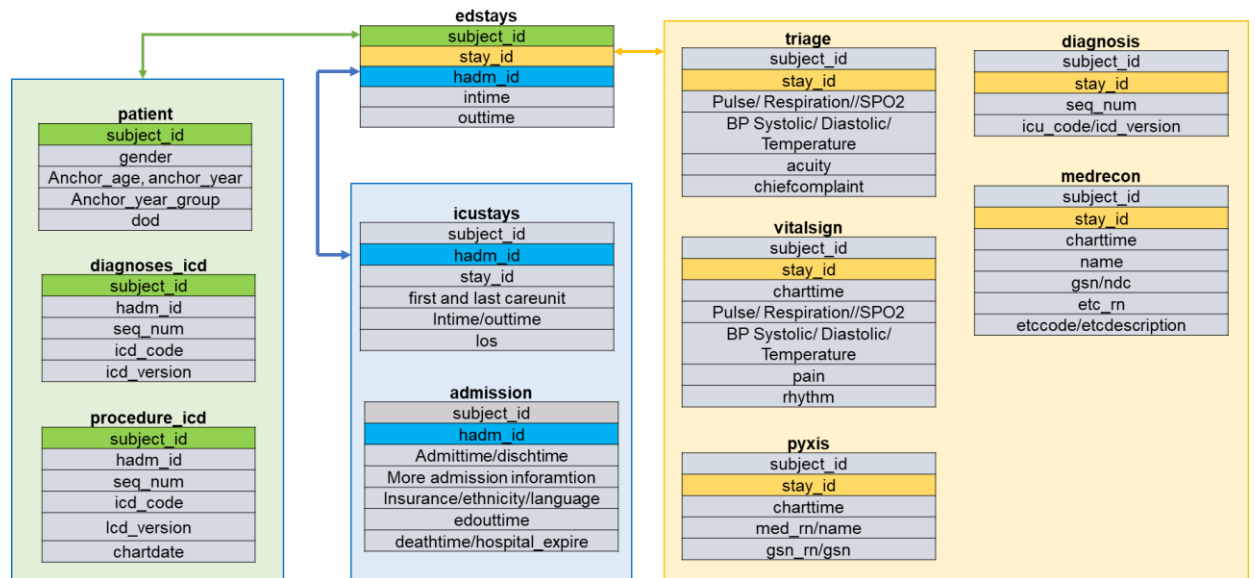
edstays

| subject_id |
|---|
| stay_id |
| hadm_id |
| intime |
| outtime |

patient

| subject_id |
|---|
| gender |
| Anchor_age, anchor_year |
| Anchor_year_group |
| dod |

diagnoses_icd

| subject_id |
|---|
| hadm_id |
| seq_num |
| icd_code |
| icd_version |

procedure_icd

| subject_id |
|---|
| hadm_id |
| seq_num |
| icd_code |
| Icd_version |
| chartdate |

icustays

| subject_id |
|---|
| hadm_id |
| stay_id |
| first and last careunit |
| Intime/outtime |
| los |

admission

| subject_id |
|---|
| hadm_id |
| Admittime/dischtime |
| More admission inforamtion |
| Insurance/ethnicity/language |
| edouttime |
| deathtime/hospital_expire |

triage

| subject_id |
|---|
| stay_id |
| Pulse/ Respiration//SPO2 |
| BP Systolic/ Diastolic/ Temperature |
| acuity |
| chiefcomplaint |

vitalsign

| subject_id |
|---|
| stay_id |
| charttime |
| Pulse/ Respiration//SPO2 |
| BP Systolic/ Diastolic/ Temperature |
| pain |
| rhythm |

pyxis

| subject_id |
|---|
| stay_id |
| charttime |
| med_rn/name |
| gsn_rn/gsn |

diagnosis

| subject_id |
|---|
| stay_id |
| seq_num |
| icu_code/icd_version |

medrecon

| subject_id |
|---|
| stay_id |
| charttime |
| name |
| gsn/ndc |
| etc_rn |
| etccode/etcdescription |